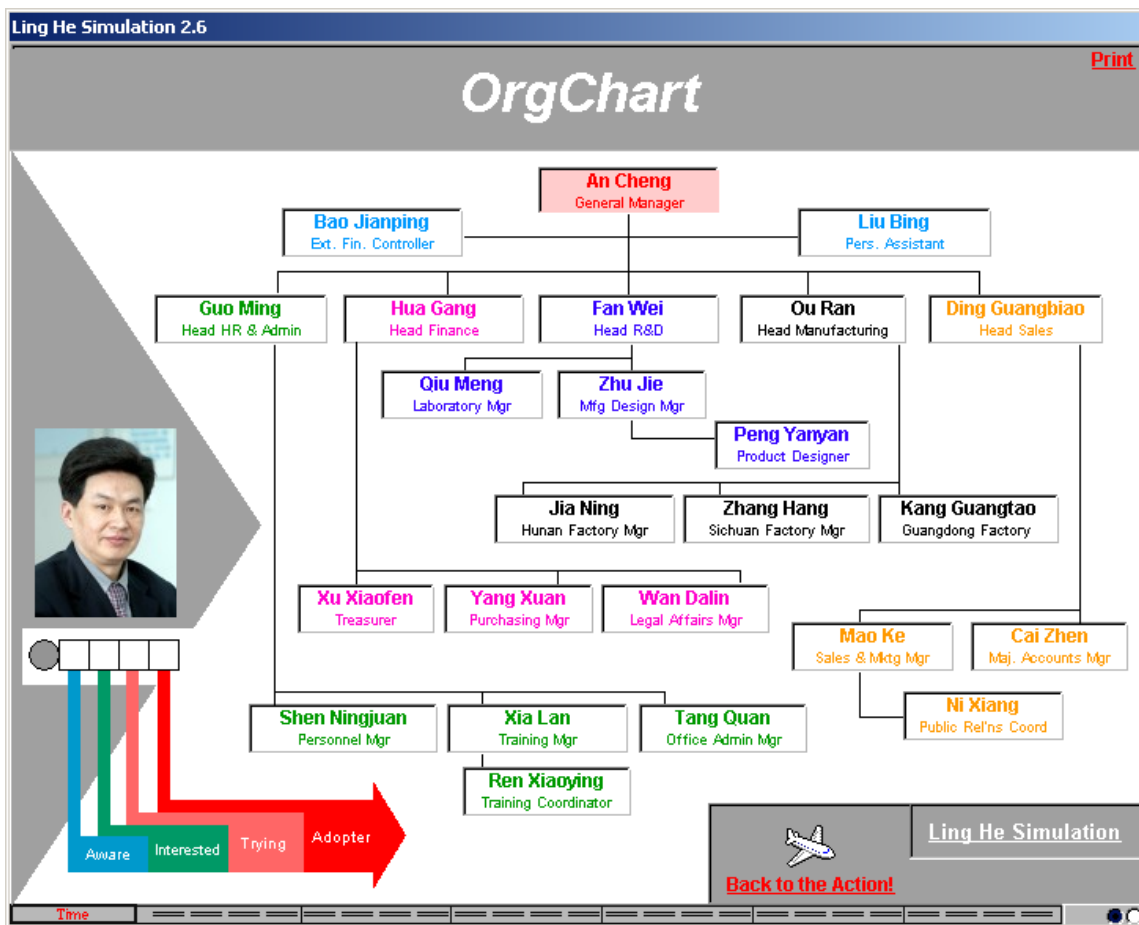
Ling He Simulation 2.6

Print

OrgChart

An Cheng
General Manager

Bao Jianping
Ext. Fin. Controller

Liu Bing
Pers. Assistant

Guo Ming
Head HR & Admin

Hua Gang
Head Finance

Fan Wei
Head R&D

Ou Ran
Head Manufacturing

Ding Guangbiao
Head Sales

Qiu Meng
Laboratory Mgr

Zhu Jie
Mfg Design Mgr

Peng Yanyan
Product Designer

Jia Ning
Hunan Factory Mgr

Zhang Hang
Sichuan Factory Mgr

Kang Guangtao
Guangdong Factory

Xu Xiaofen
Treasurer

Yang Xuan
Purchasing Mgr

Wan Dalin
Legal Affairs Mgr

Mao Ke
Sales & Mktg Mgr

Cai Zhen
Maj. Accounts Mgr

Ni Xiang
Public Rel'ns Coord

Shen Ningjuan
Personnel Mgr

Xia Lan
Training Mgr

Tang Quan
Office Admin Mgr

Ren Xiaoying
Training Coordinator

Aware
Interested
Trying
Adopter

Ling He Simulation

Back to the Action!

Time